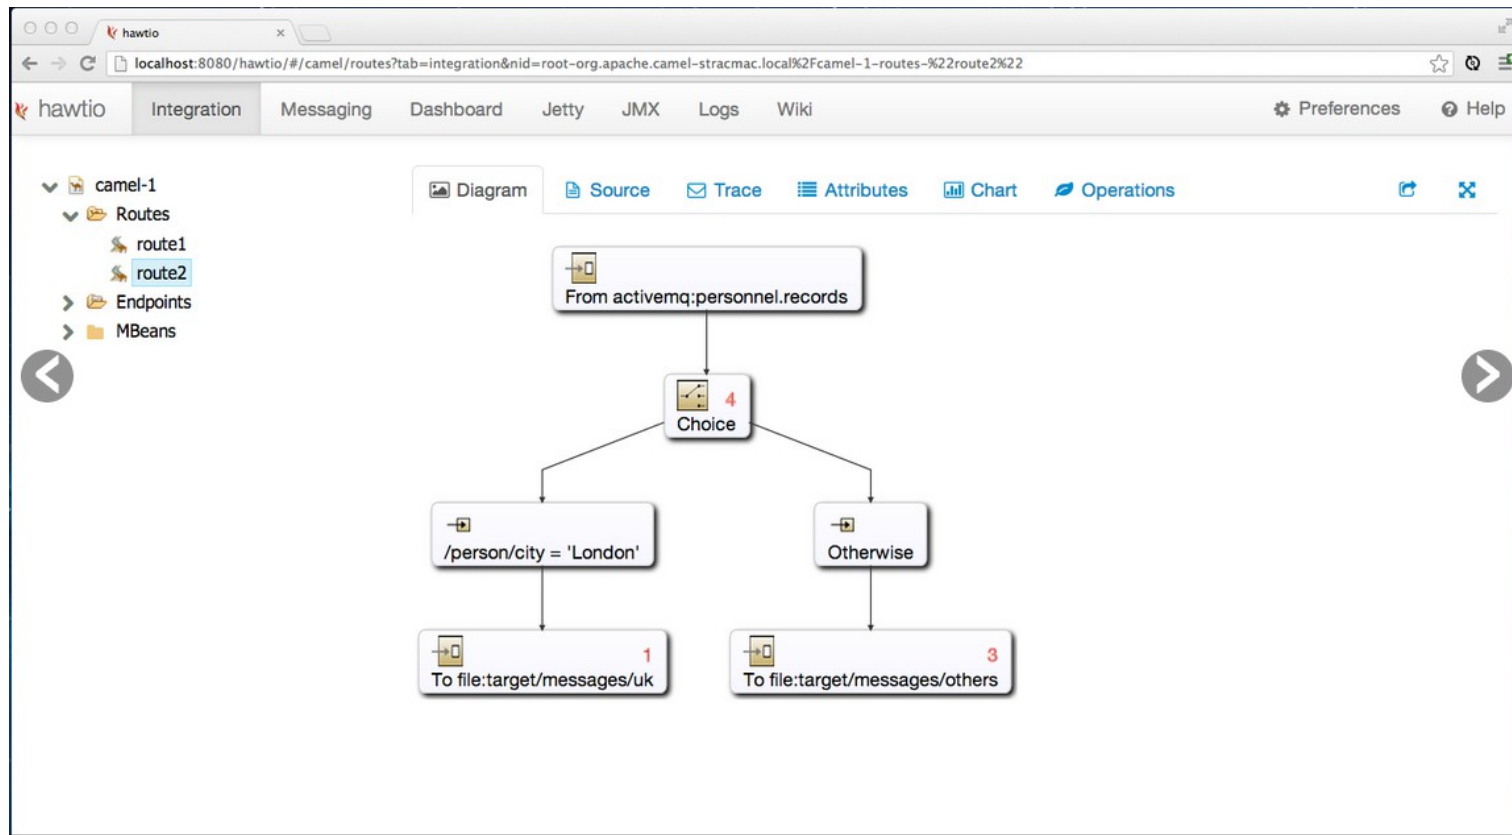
hawtio ×

localhost:8080/hawtio/#/camel/routes?tab=integration&nid=root-org.apache.camel-stracmac.local%2Fcamel-1-routes-%22route2%22

hawtio Integration Messaging Dashboard Jetty JMX Logs Wiki Preferences Help

camel-1
Routes
route1
route2
Endpoints
MBeans

Diagram Source Trace Attributes Chart Operations

From activemq:personnel.records

4
Choice

/person/city = 'London'

Otherwise

1
To file:target/messages/uk

3
To file:target/messages/others